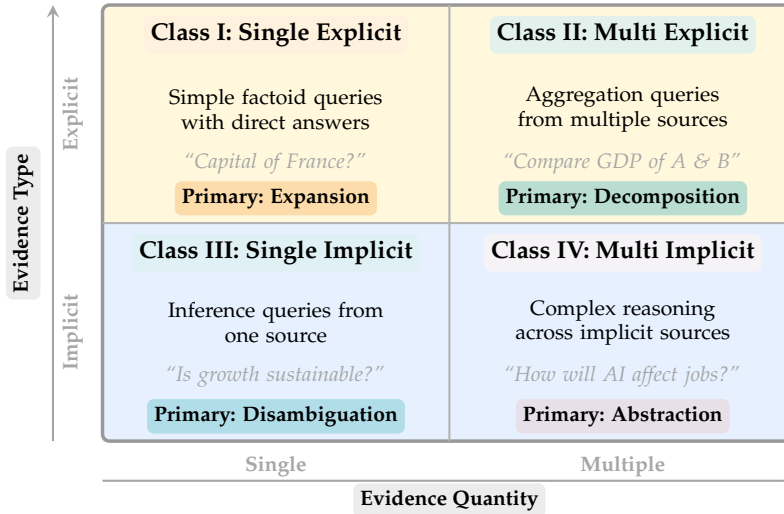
Evidence Type

Explicit

Implicit

Class I: Single Explicit

Simple factoid queries with direct answers

"Capital of France?"

Primary: Expansion

Class II: Multi Explicit

Aggregation queries from multiple sources

"Compare GDP of A & B"

Primary: Decomposition

Class III: Single Implicit

Inference queries from one source

"Is growth sustainable?"

Primary: Disambiguation

Class IV: Multi Implicit

Complex reasoning across implicit sources

"How will AI affect jobs?"

Primary: Abstraction

Single

Multiple

Evidence Quantity